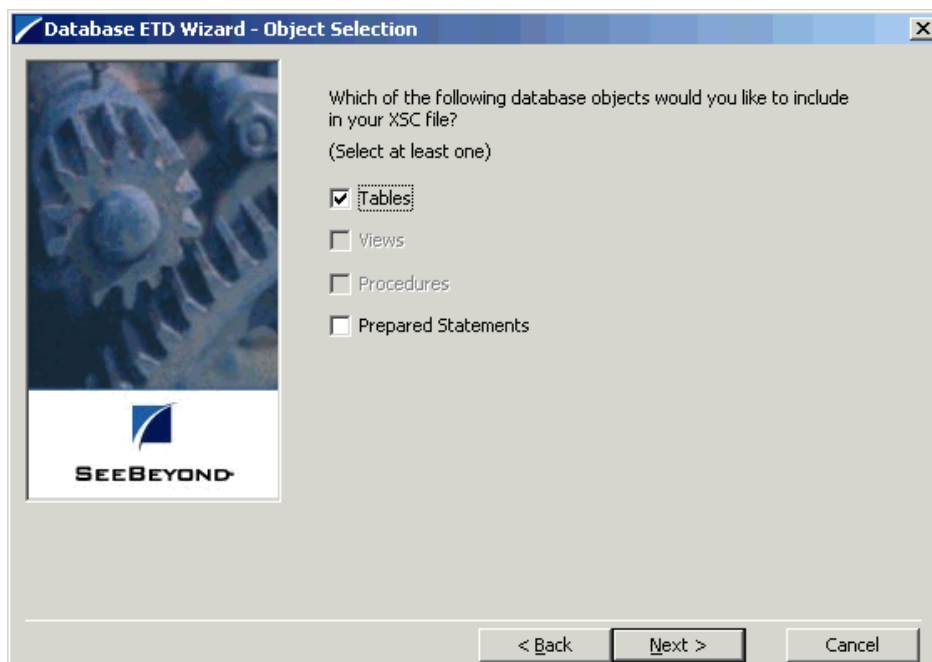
Database ETD Wizard - Object Selection

Which of the following database objects would you like to include in your XSC file?

(Select at least one)

Tables

Views

Procedures

Prepared Statements

SEEBEYOND

< Back

Next >

Cancel